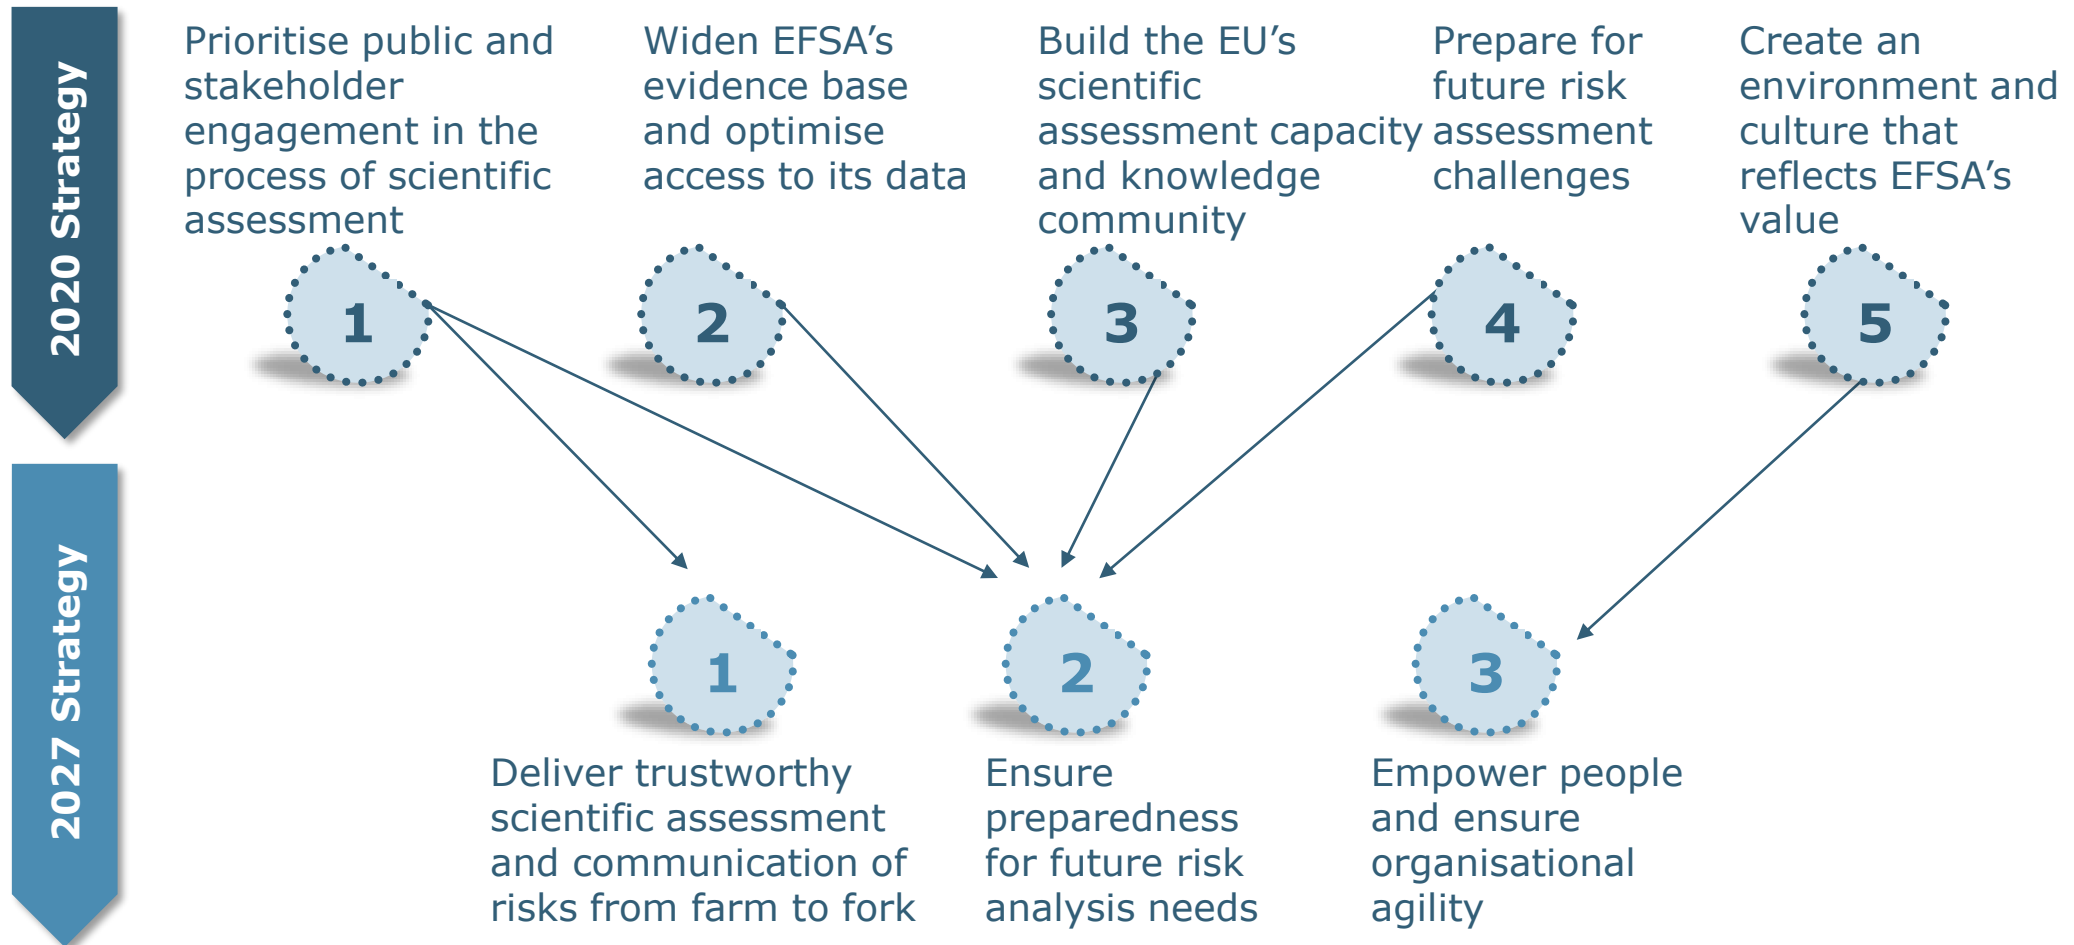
2020 Strategy

Prioritise public and stakeholder engagement in the process of scientific assessment

Widen EFSA's evidence base and optimise access to its data

Build the EU's scientific assessment capacity and knowledge community

Prepare for future risk assessment challenges

Create an environment and culture that reflects EFSA's value

1

2

3

4

5

2027 Strategy

1

2

3

Deliver trustworthy scientific assessment and communication of risks from farm to fork

Ensure preparedness for future risk analysis needs

Empower people and ensure organisational agility